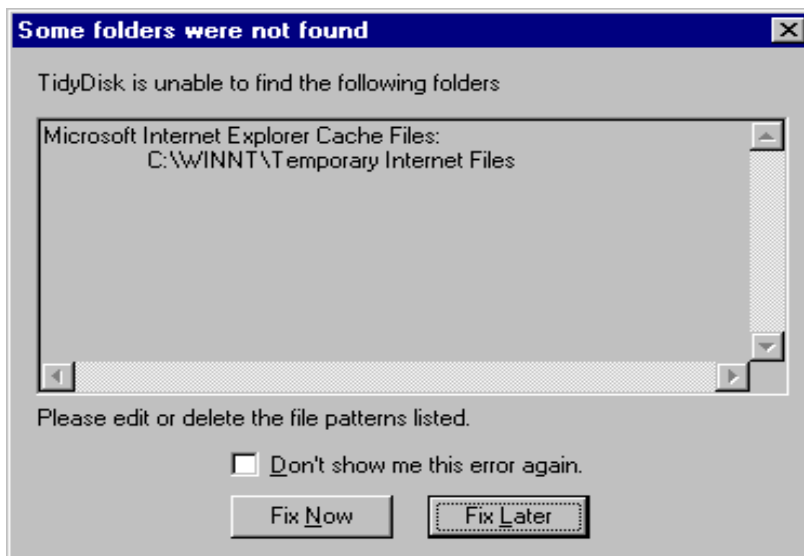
Some folders were not found

TidyDisk is unable to find the following folders

Microsoft Internet Explorer Cache Files:
C:\WINNT\Temporary Internet Files

Please edit or delete the file patterns listed.

Don't show me this error again.

Fix Now

Fix Later